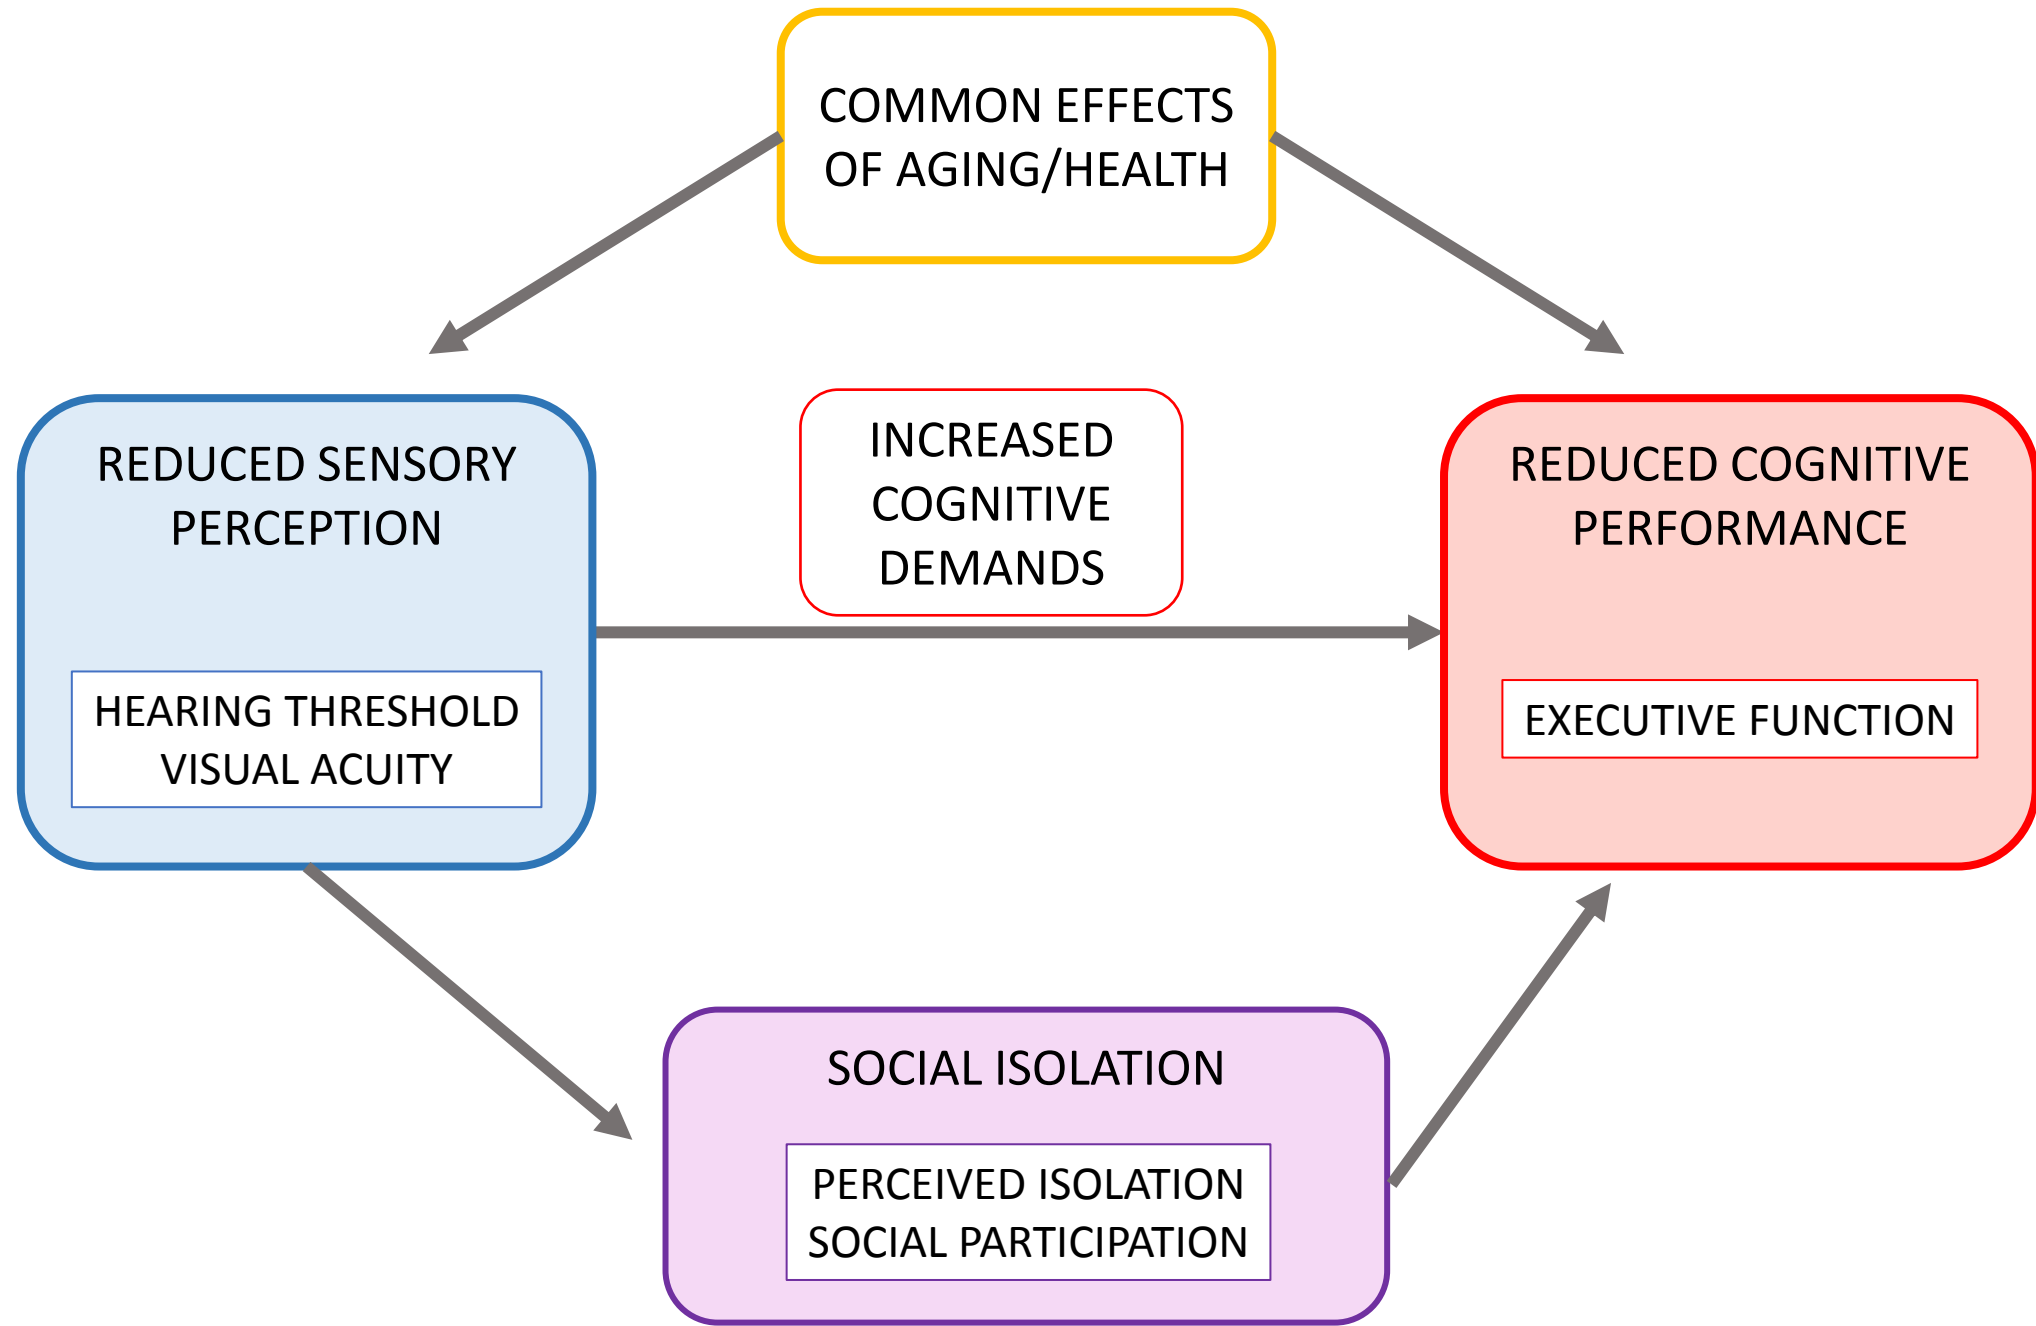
COMMON EFFECTS OF AGING/HEALTH

REDUCED SENSORY PERCEPTION

HEARING THRESHOLD
VISUAL ACUITY

INCREASED COGNITIVE DEMANDS

REDUCED COGNITIVE PERFORMANCE

EXECUTIVE FUNCTION

SOCIAL ISOLATION

PERCEIVED ISOLATION
SOCIAL PARTICIPATION